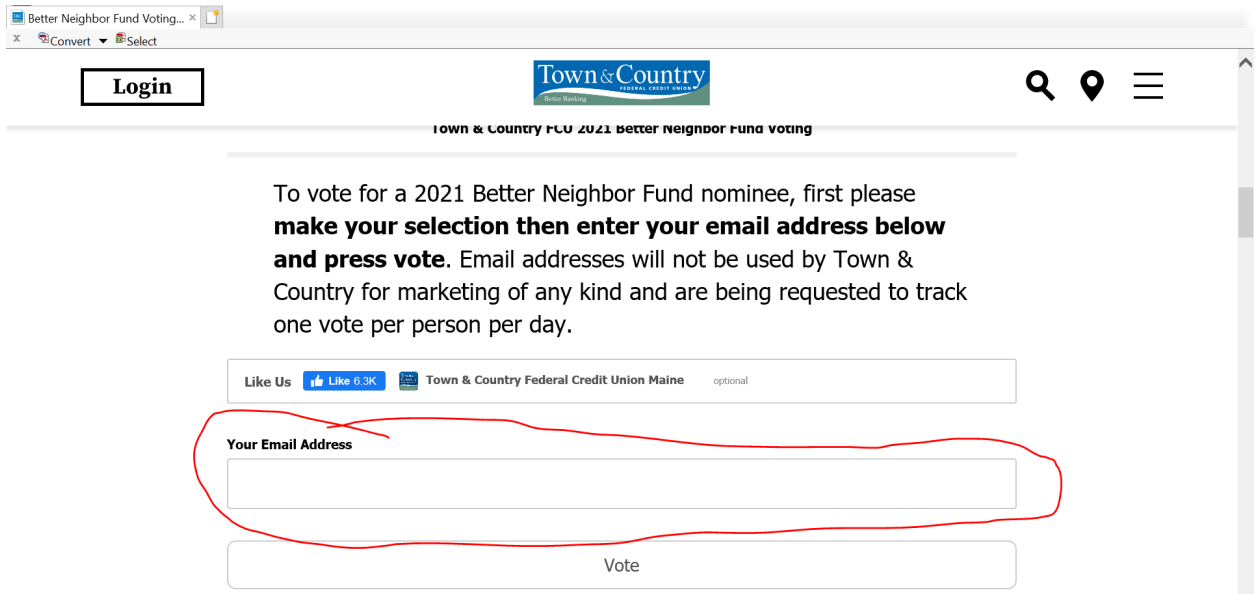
Better Neighbor Fund Voting... ×

x Convert ▾ Select

Login

Town & Country FEDERAL CREDIT UNION Better Banking

Town & Country FCU 2021 Better Neighbor Fund Voting

To vote for a 2021 Better Neighbor Fund nominee, first please **make your selection then enter your email address below and press vote**. Email addresses will not be used by Town & Country for marketing of any kind and are being requested to track one vote per person per day.

Like Us Like 6.3K Town & Country Federal Credit Union Maine optional

Your Email Address

Vote